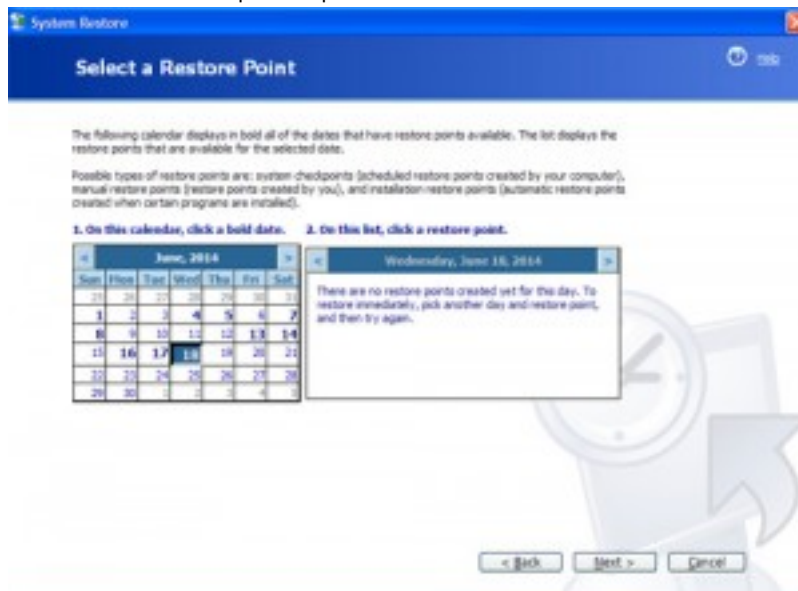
System Restore

Select a Restore Point

Help

The following calendar displays in bold all of the dates that have restore points available. The list displays the restore points that are available for the selected date.

Possible types of restore points are: system checkpoints (scheduled restore points created by your computer), manual restore points (restore points created by you), and installation restore points (automatic restore points created when certain programs are installed).

1. On this calendar, click a bold date.

2. On this list, click a restore point.

June, 2014

| Sun | Mon | Tue | Wed | Thu | Fri | Sat |
|---|---|---|---|---|---|---|
| 25 | 26 | 27 | 28 | 29 | 30 | 31 |
| 1 | 2 | 3 | 4 | 5 | 6 | 7 |
| 8 | 9 | 10 | 11 | 12 | 13 | 14 |
| 15 | 16 | 17 | 18 | 19 | 20 | 21 |
| 22 | 23 | 24 | 25 | 26 | 27 | 28 |
| 29 | 30 | 1 | 2 | 3 | 4 | 5 |

Wednesday, June 18, 2014

There are no restore points created yet for this day. To restore immediately, pick another day and restore point, and then try again.

< Back

Next >

Cancel